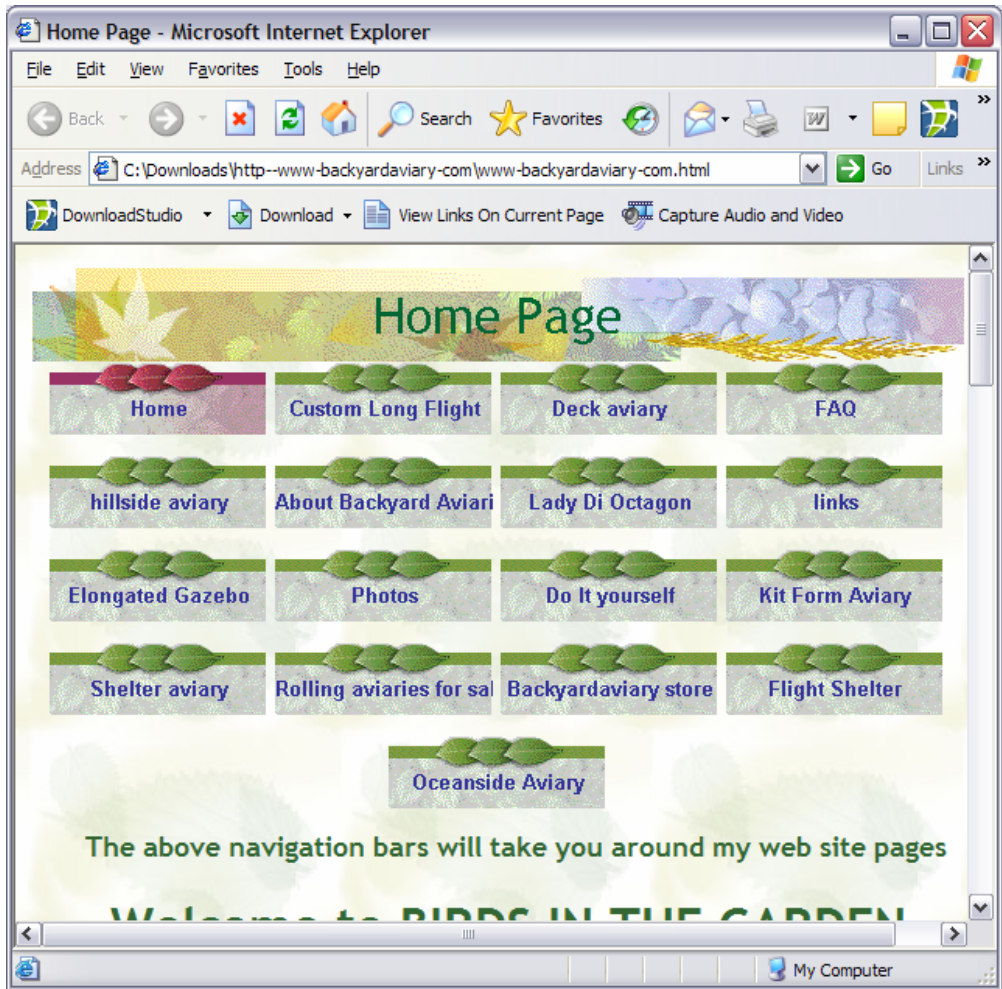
Home Page - Microsoft Internet Explorer

File Edit View Favorites Tools Help

Back Search Favorites

Address C:\Downloads\http--www-backyardaviary-com\www-backyardaviary-com.html Go Links

DownloadStudio Download View Links On Current Page Capture Audio and Video

Home Page

| Home | Custom Long Flight | Deck aviary | FAQ |
|---|---|---|---|
| hillside aviary | About Backyard Aviari | Lady Di Octagon | links |
| Elongated Gazebo | Photos | Do It yourself | Kit Form Aviary |
| Shelter aviary | Rolling aviaries for sal | Backyardaviary store | Flight Shelter |

Oceanside Aviary

The above navigation bars will take you around my web site pages

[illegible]

My Computer